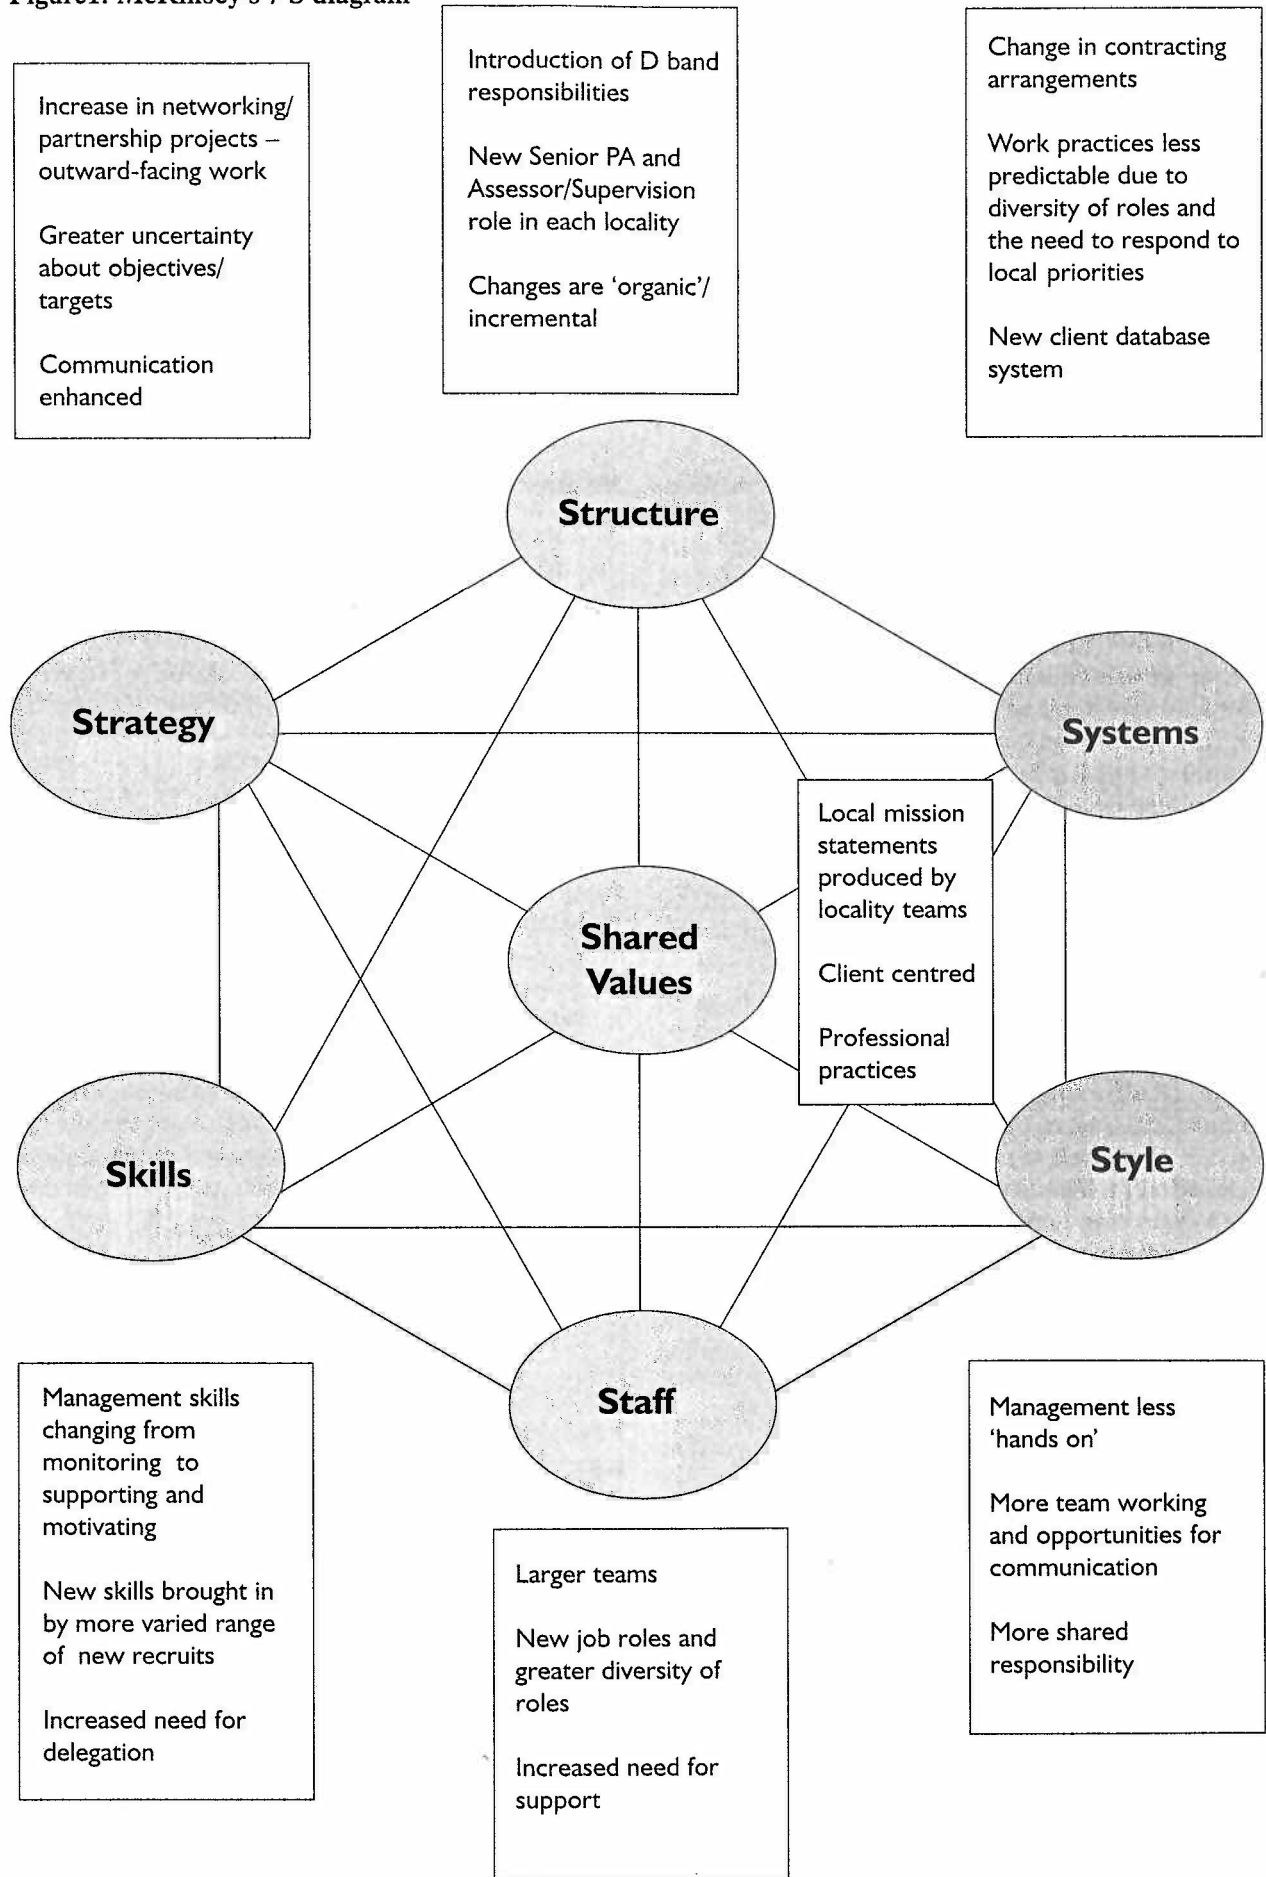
Figure1: McKinsey's 7 S diagram

Increase in networking/ partnership projects – outward-facing work

Greater uncertainty about objectives/ targets

Communication enhanced

Introduction of D band responsibilities

New Senior PA and Assessor/Supervision role in each locality

Changes are 'organic'/ incremental

Change in contracting arrangements

Work practices less predictable due to diversity of roles and the need to respond to local priorities

New client database system

Structure

Strategy

Systems

Local mission statements produced by locality teams

Client centred

Professional practices

Shared Values

Skills

Style

Staff

Management skills changing from monitoring to supporting and motivating

New skills brought in by more varied range of new recruits

Increased need for delegation

Larger teams

New job roles and greater diversity of roles

Increased need for support

Management less 'hands on'

More team working and opportunities for communication

More shared responsibility